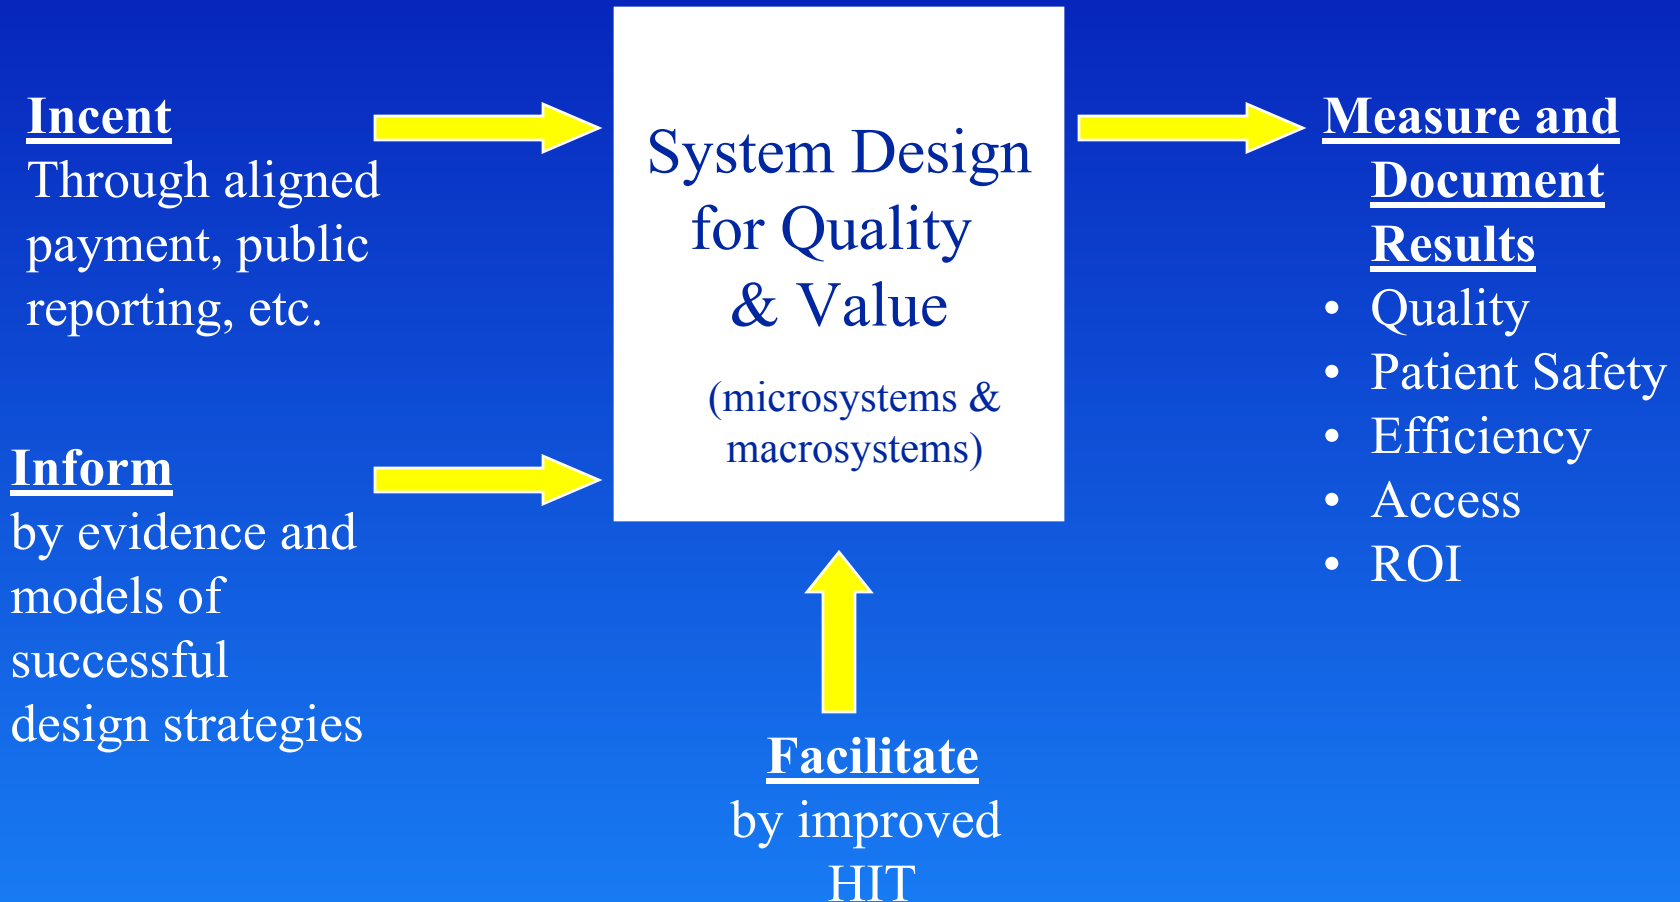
**Incent**
Through aligned payment, public reporting, etc.

**Inform**
by evidence and models of successful design strategies

System Design for Quality & Value

(microsystems & macrosystems)

**Measure and Document Results**
- Quality
- Patient Safety
- Efficiency
- Access
- ROI

**Facilitate**
by improved HIT